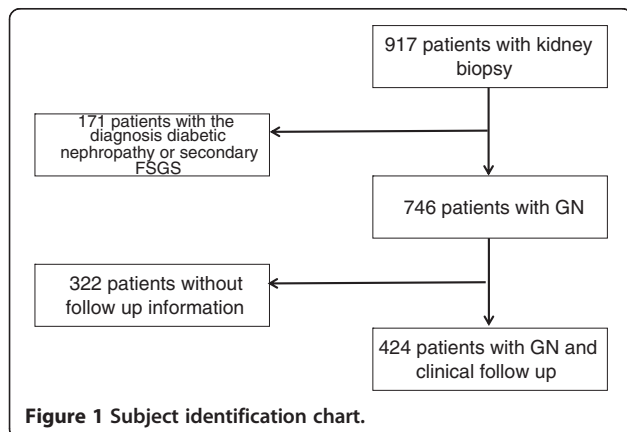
917 patients with kidney biopsy

171 patients with the diagnosis diabetic nephropathy or secondary FSGS

746 patients with GN

322 patients without follow up information

424 patients with GN and clinical follow up

**Figure 1 Subject identification chart.**